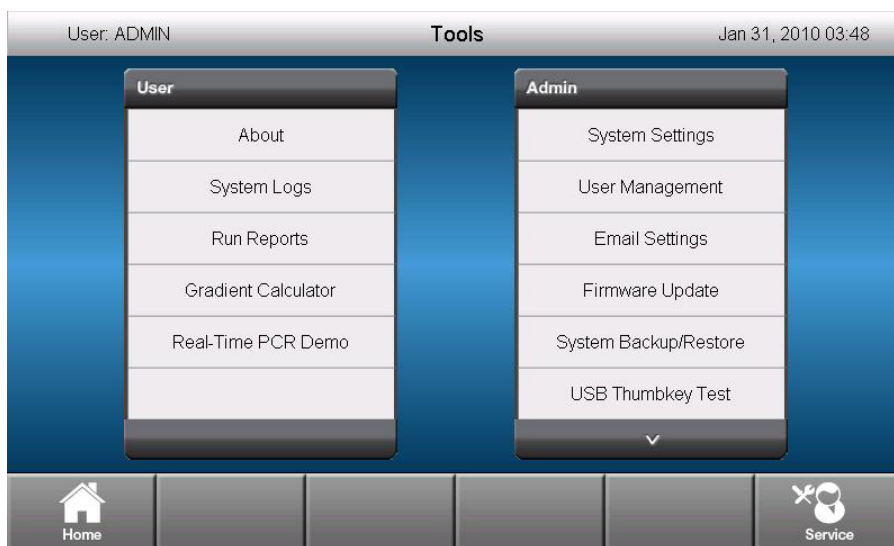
User: ADMIN

Tools

Jan 31, 2010 03:48

User

About

System Logs

Run Reports

Gradient Calculator

Real-Time PCR Demo

Admin

System Settings

User Management

Email Settings

Firmware Update

System Backup/Restore

USB Thumbkey Test

Home

Service